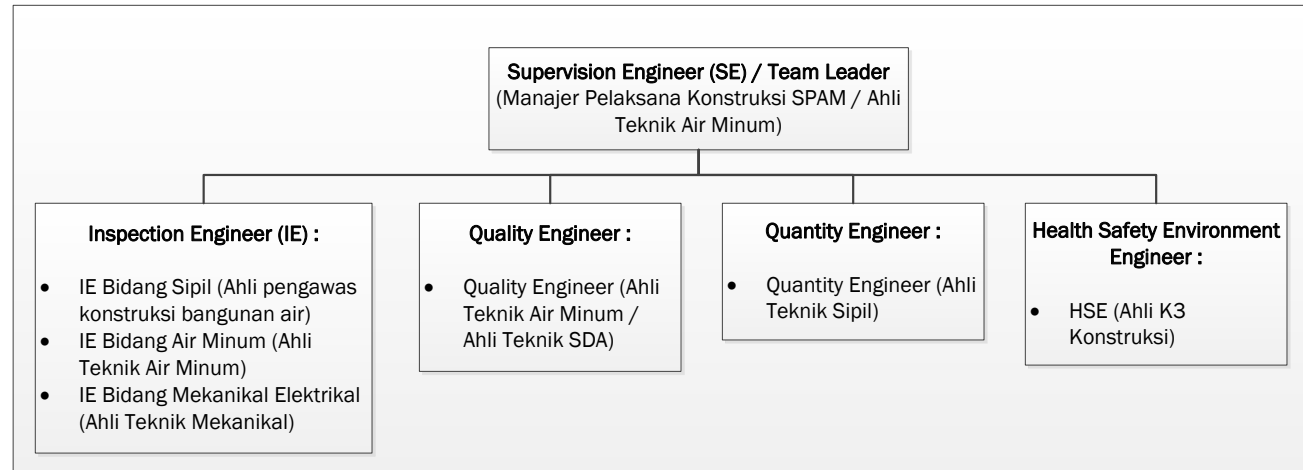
Supervision Engineer (SE) / Team Leader
(Manajer Pelaksana Konstruksi SPAM / Ahli Teknik Air Minum)

Inspection Engineer (IE) :

- IE Bidang Sipil (Ahli pengawas konstruksi bangunan air)
- IE Bidang Air Minum (Ahli Teknik Air Minum)
- IE Bidang Mekanikal Elektrikal (Ahli Teknik Mekanikal)

Quality Engineer :

- Quality Engineer (Ahli Teknik Air Minum / Ahli Teknik SDA)

Quantity Engineer :

- Quantity Engineer (Ahli Teknik Sipil)

Health Safety Environment Engineer :

- HSE (Ahli K3 Konstruksi)